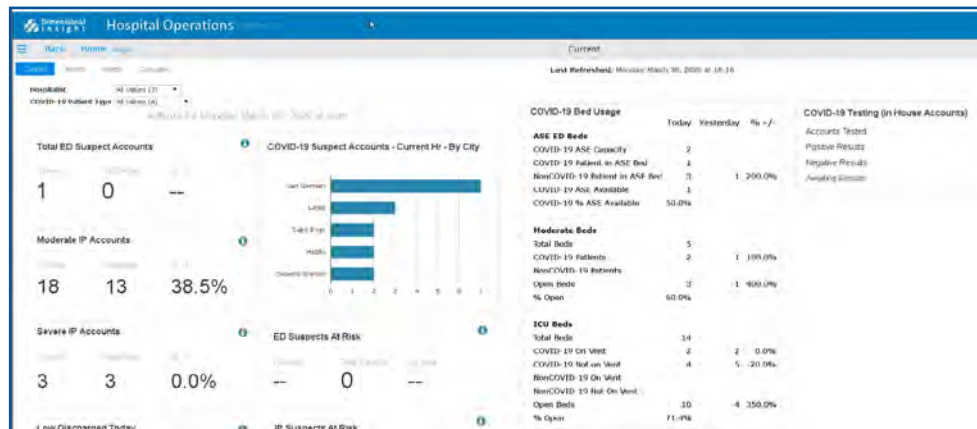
Dimensional Insight Hospital Operations

Back Home

Current

Last Refreshed: Monday March 30, 2020 at 16:16

Hospitalist: All Values (2)
COVID-19 Patient Type: All Values (4)

Actuals for Monday March 30, 2020 at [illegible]

Total ED Suspect Accounts

1 0 --

Moderate IP Accounts

18 13 38.5%

Severe IP Accounts

3 3 0.0%

Low Discharged Today

COVID-19 Suspect Accounts - Current Hr - By City

San Germain
Lebo
Saint Pop
Hadly
Howard Stanton

0 1 2 3 4 5 6 7

ED Suspects At Risk

-- 0 --

IP Suspects At Risk

COVID-19 Bed Usage

| | Today | Yesterday | % +/- |
|---|---|---|---|
| ASE ED Beds | | | |
| COVID-19 ASE Capacity | 2 | | |
| COVID-19 Patient in ASE Bed | 1 | | |
| NonCOVID-19 Patient in ASE Bed | 3 | 1 | 200.0% |
| COVID-19 ASE Available | 1 | | |
| COVID-19 % ASE Available | 50.0% | | |
| Moderate Beds | | | |
| Total Beds | 5 | | |
| COVID-19 Patients | 2 | 1 | 100.0% |
| NonCOVID-19 Patients | | | |
| Open Beds | 3 | -1 | 400.0% |
| % Open | 60.0% | | |
| ICU Beds | | | |
| Total Beds | 14 | | |
| COVID-19 On Vent | 2 | 2 | 0.0% |
| COVID-19 Not on Vent | 4 | 5 | -20.0% |
| NonCOVID-19 On Vent | | | |
| NonCOVID-19 Not On Vent | | | |
| Open Beds | 10 | -4 | 350.0% |
| % Open | 71.4% | | |

COVID-19 Testing (In House Accounts)

Accounts Tested
Positive Results
Negative Results
Awaiting Results